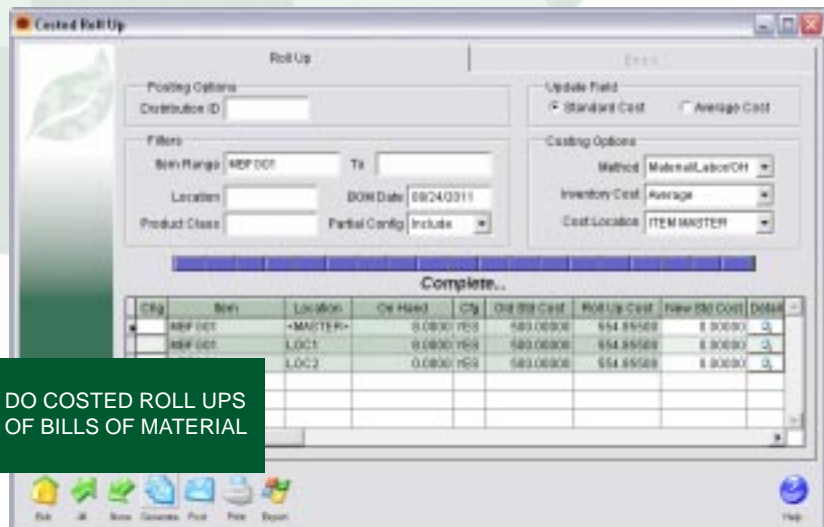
Costed Roll Up

Roll Up

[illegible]

Posting Options

Distribution ID

Update Field

Standard Cost

Average Cost

Filters

Item Range MBF001

To

Location

BOM Date 09/24/2011

Product Class

Partial Config Include

Costing Options

Method Material/Labor/OH

Inventory Cost Average

Cost Location ITEM MASTER

Complete...

| Cfg | Item | Location | On Hand | Cfg | Old Std Cost | Roll Up Cost | New Std Cost | Detail |
|---|---|---|---|---|---|---|---|---|
| | MBF001 | <MASTER> | 0.0000 | YES | 580.00000 | 554.89500 | 0.00000 | |
| | MBF001 | LOC1 | 0.0000 | YES | 580.00000 | 554.89500 | 0.00000 | |
| | | LOC2 | 0.0000 | YES | 580.00000 | 554.89500 | 0.00000 | |

DO COSTED ROLL UPS OF BILLS OF MATERIAL

Run All Items Generate Post Print Export

Help